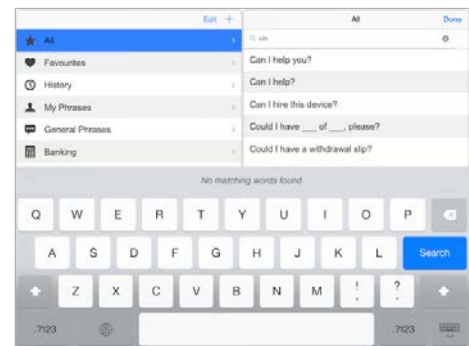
Edit +

All

Favourites

History

My Phrases

General Phrases

Banking

All

Done

Q cdh

Can I help you?

Can I help?

Can I hire this device?

Could I have ___ of ___, please?

Could I have a withdrawal slip?

No matching words found

Q W E R T Y U I O P

A S D F G H J K L Search

Z X C V B N M ! ?

.?123 .?123